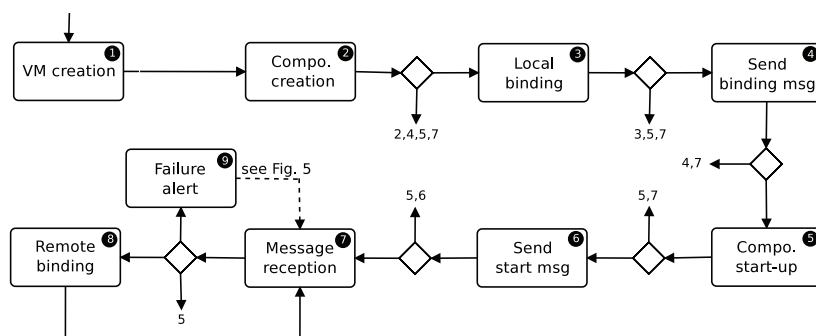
VM creation 1

Compo. creation 2

2,4,5,7

Local binding 3

3,5,7

Send binding msg 4

4,7

Compo. start-up 5

5,7

Send start msg 6

5,6

Message reception 7

see Fig. 5

Failure alert 9

5

Remote binding 8